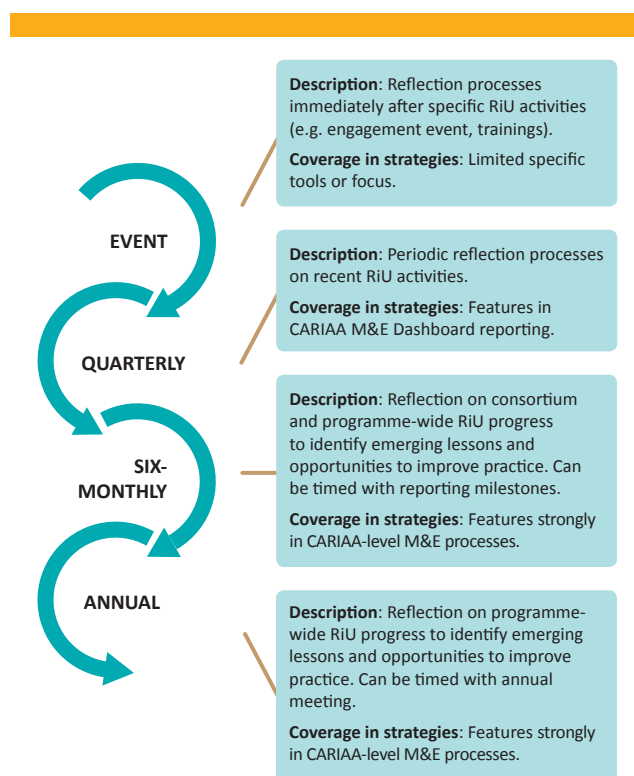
EVENT

**Description**: Reflection processes immediately after specific RiU activities (e.g. engagement event, trainings).

**Coverage in strategies**: Limited specific tools or focus.

QUARTERLY

**Description**: Periodic reflection processes on recent RiU activities.

**Coverage in strategies**: Features in CARIAA M&E Dashboard reporting.

SIX-MONTHLY

**Description**: Reflection on consortium and programme-wide RiU progress to identify emerging lessons and opportunities to improve practice. Can be timed with reporting milestones.

**Coverage in strategies**: Features strongly in CARIAA-level M&E processes.

ANNUAL

**Description**: Reflection on programme-wide RiU progress to identify emerging lessons and opportunities to improve practice. Can be timed with annual meeting.

**Coverage in strategies**: Features strongly in CARIAA-level M&E processes.